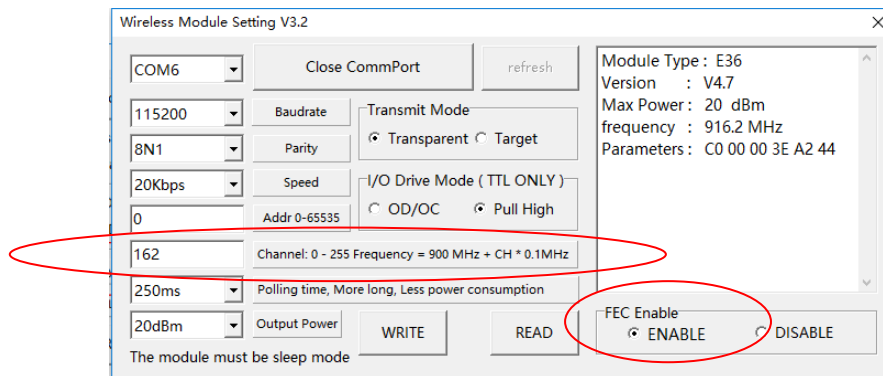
Wireless Module Setting V3.2

X

COM6

Close CommPort

refresh

115200

Baudrate

Transmit Mode

Transparent

Target

8N1

Parity

20Kbps

Speed

I/O Drive Mode ( TTL ONLY )

0

Addr 0-65535

OD/OC

Pull High

162

Channel: 0 - 255 Frequency = 900 MHz + CH * 0.1MHz

250ms

Polling time, More long, Less power consumption

20dBm

Output Power

WRITE

READ

The module must be sleep mode

Module Type : E36
Version : V4.7
Max Power : 20 dBm
frequency : 916.2 MHz
Parameters : C0 00 00 3E A2 44

FEC Enable

ENABLE

DISABLE